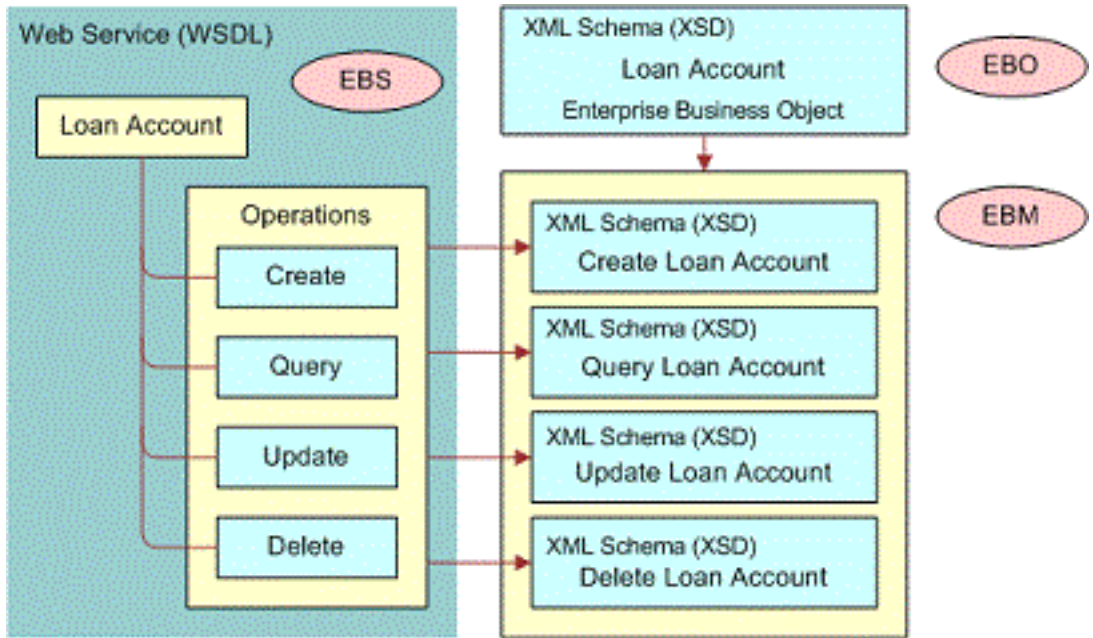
Web Service (WSDL)

EBS

Loan Account

Operations

Create

Query

Update

Delete

XML Schema (XSD)
Loan Account
Enterprise Business Object

EBO

EBM

XML Schema (XSD)
Create Loan Account

XML Schema (XSD)
Query Loan Account

XML Schema (XSD)
Update Loan Account

XML Schema (XSD)
Delete Loan Account